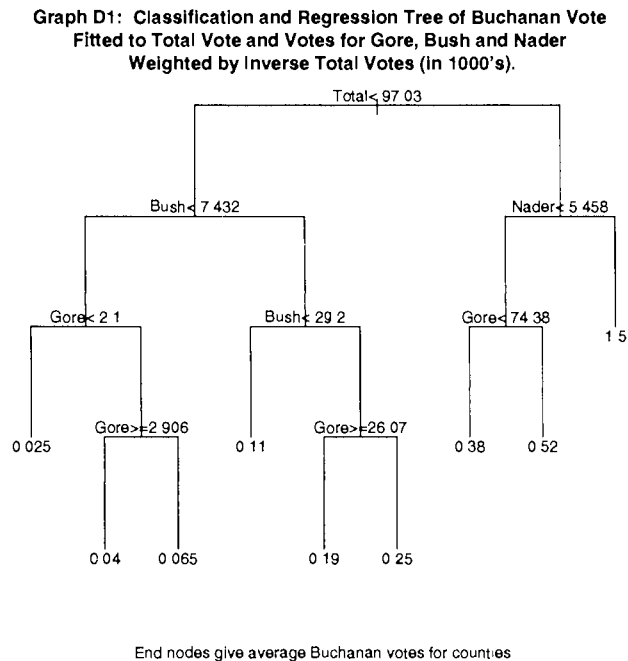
Graph D1: Classification and Regression Tree of Buchanan Vote Fitted to Total Vote and Votes for Gore, Bush and Nader Weighted by Inverse Total Votes (in 1000's).

Total< 97 03

Bush< 7 432

Nader< 5 458

Gore< 2 1

Bush< 29 2

Gore< 74 38

1 5

0 025

Gore>=2 906

0 11

Gore>=26 07

0 38

0 52

0 04

0 065

0 19

0 25

End nodes give average Buchanan votes for counties